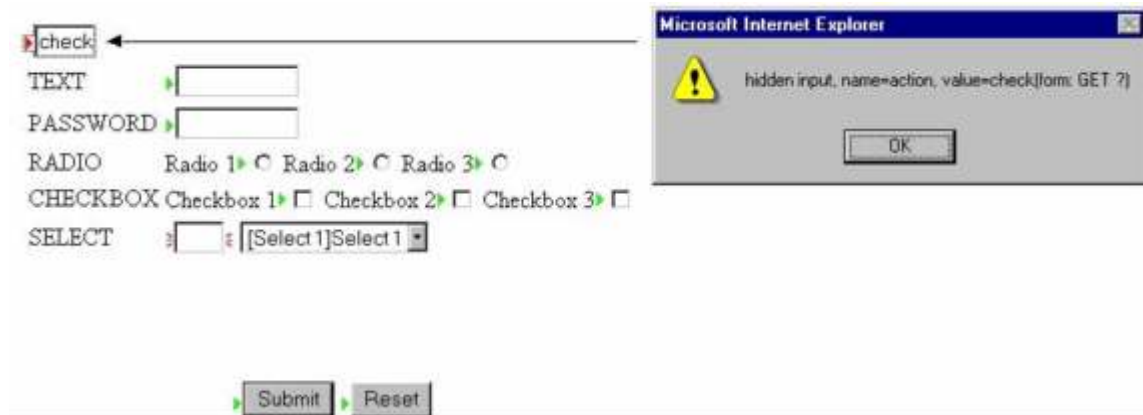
check

TEXT

PASSWORD

RADIO Radio 1 Radio 2 Radio 3

CHECKBOX Checkbox 1 Checkbox 2 Checkbox 3

SELECT [Select 1]Select 1

Submit Reset

Microsoft Internet Explorer

hidden input, name=action, value=check(form: GET ?)

OK